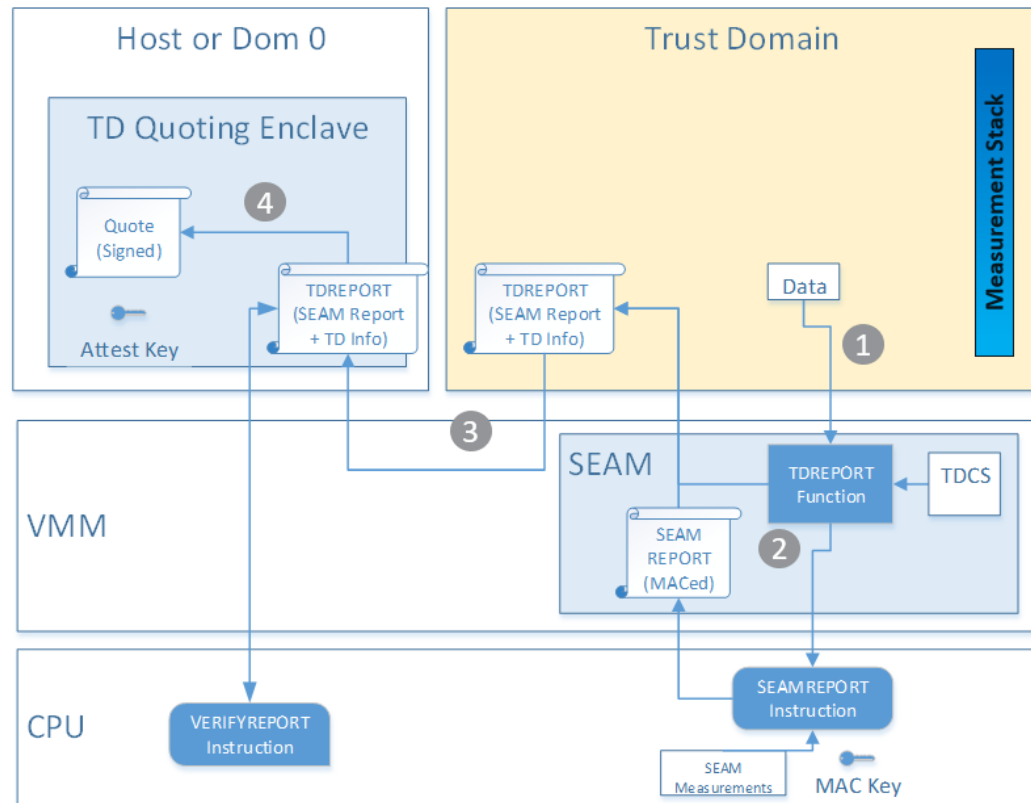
Host or Dom 0

TD Quoting Enclave

Quote (Signed)

4

TDREPORT (SEAM Report + TD Info)

Attest Key

Trust Domain

Measurement Stack

TDREPORT (SEAM Report + TD Info)

Data

1

3

SEAM

TDREPORT Function

TDCS

VMM

SEAM REPORT (MACed)

2

CPU

VERIFYREPORT Instruction

SEAMREPORT Instruction

SEAM Measurements

MAC Key